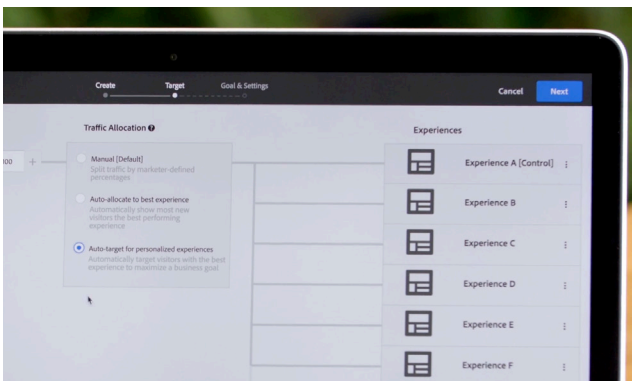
Create

Target

Goal & Settings

Cancel

Next

Traffic Allocation

100

Manual [Default]
Split traffic by marketer-defined percentages

Auto-allocate to best experience
Automatically show most new visitors the best performing experience

Auto-target for personalized experiences
Automatically target visitors with the best experience to maximize a business goal

Experiences

Experience A [Control]

Experience B

Experience C

Experience D

Experience E

Experience F